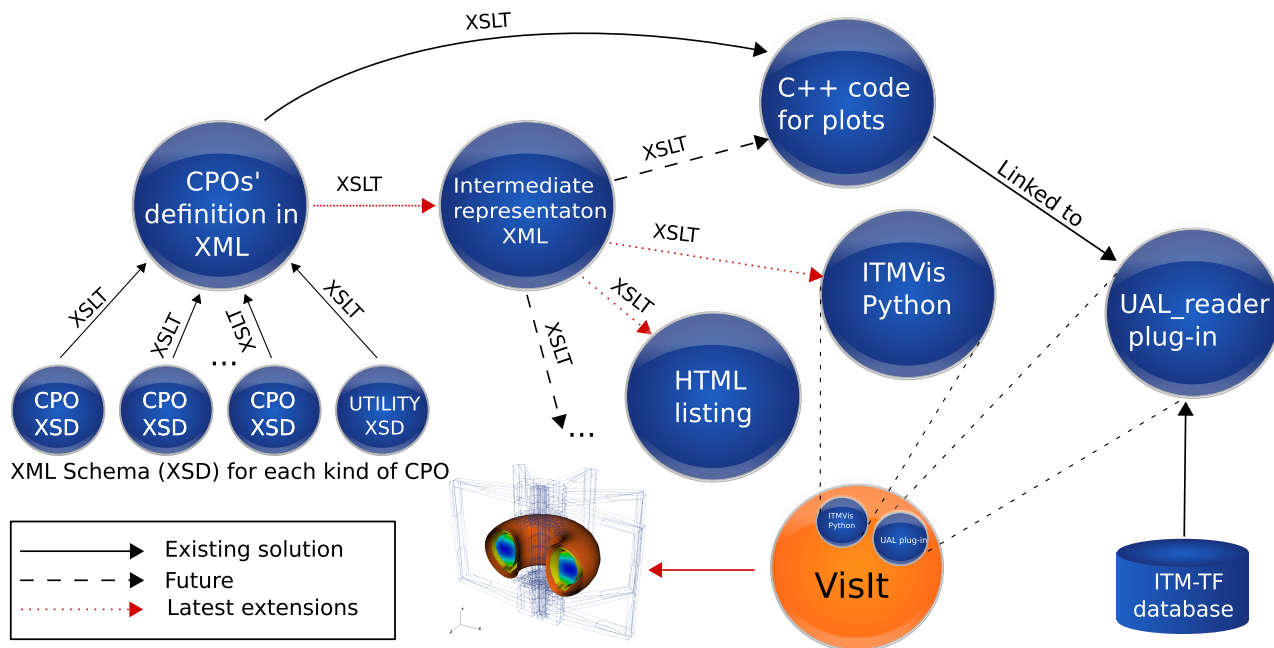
XSLT

C++ code for plots

CPOs' definition in XML

XSLT

Intermediate representaton XML

XSLT

Linked to

XSLT

ITMVis Python

UAL_reader plug-in

XSLT

XSLT

XSLT

XSLT

XSLT

XSLT

...

HTML listing

CPO XSD

CPO XSD

CPO XSD

UTILITY XSD

...

XML Schema (XSD) for each kind of CPO

Existing solution
Future
Latest extensions

ITMVis Python

UAL plug-in

VisIt

ITM-TF database